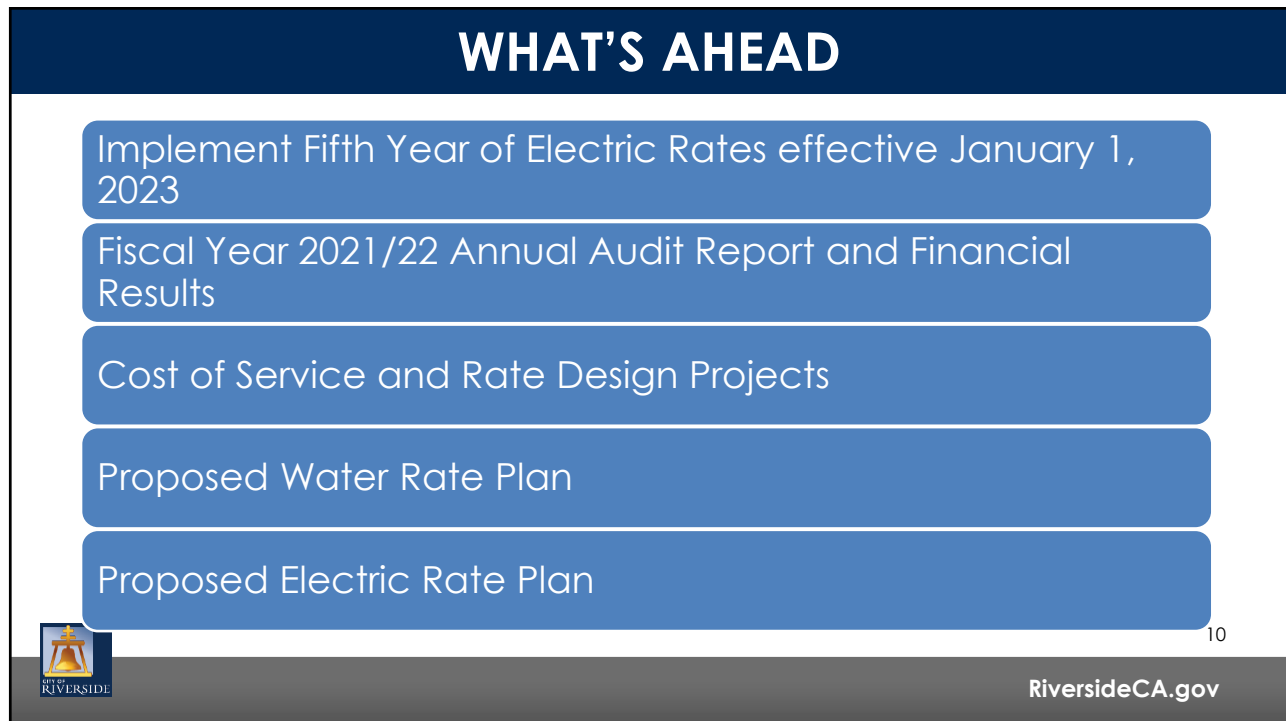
WHAT'S AHEAD

Implement Fifth Year of Electric Rates effective January 1, 2023

Fiscal Year 2021/22 Annual Audit Report and Financial Results

Cost of Service and Rate Design Projects

Proposed Water Rate Plan

Proposed Electric Rate Plan

10

CITY OF RIVERSIDE

RiversideCA.gov